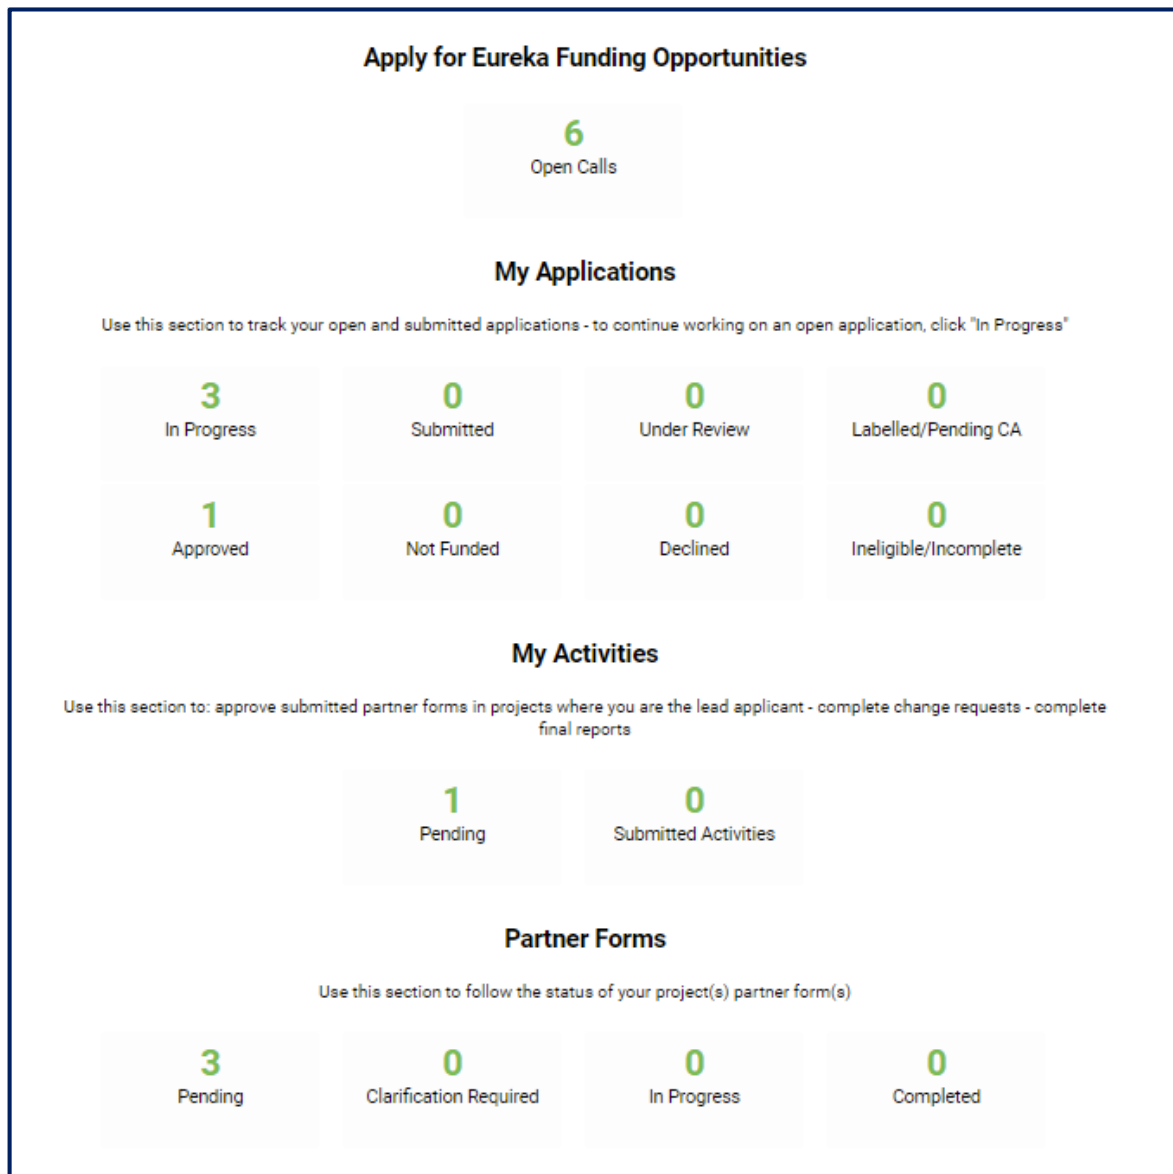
Apply for Eureka Funding Opportunities

6
Open Calls

My Applications

Use this section to track your open and submitted applications - to continue working on an open application, click "In Progress"

3
In Progress

0
Submitted

0
Under Review

0
Labelled/Pending CA

1
Approved

0
Not Funded

0
Declined

0
Ineligible/Incomplete

My Activities

Use this section to: approve submitted partner forms in projects where you are the lead applicant - complete change requests - complete final reports

1
Pending

0
Submitted Activities

Partner Forms

Use this section to follow the status of your project(s) partner form(s)

3
Pending

0
Clarification Required

0
In Progress

0
Completed